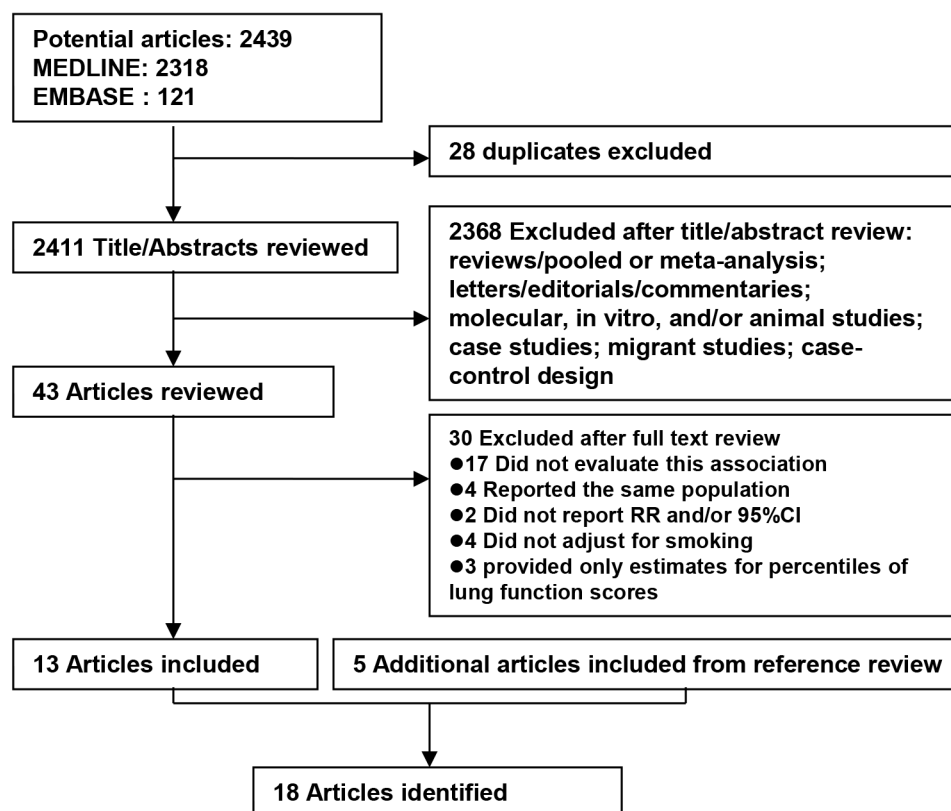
Potential articles: 2439
MEDLINE: 2318
EMBASE : 121

28 duplicates excluded

2411 Title/Abstracts reviewed

2368 Excluded after title/abstract review: reviews/pooled or meta-analysis; letters/editorials/commentaries; molecular, in vitro, and/or animal studies; case studies; migrant studies; case-control design

43 Articles reviewed

30 Excluded after full text review
●17 Did not evaluate this association
●4 Reported the same population
●2 Did not report RR and/or 95%CI
●4 Did not adjust for smoking
●3 provided only estimates for percentiles of lung function scores

13 Articles included

5 Additional articles included from reference review

18 Articles identified